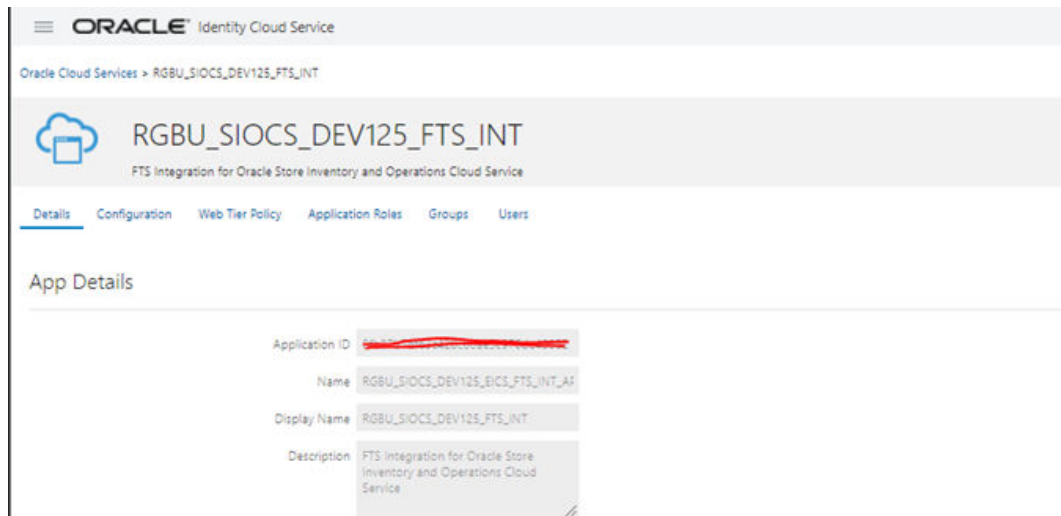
ORACLE Identity Cloud Service

Oracle Cloud Services > RGBU_SIOCS_DEV125_FTS_INT

RGBU_SIOCS_DEV125_FTS_INT

FTS Integration for Oracle Store Inventory and Operations Cloud Service

Details Configuration Web Tier Policy Application Roles Groups Users

App Details

Application ID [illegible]

Name RGBU_SIOCS_DEV125_EICS_FTS_INT_AF

Display Name RGBU_SIOCS_DEV125_FTS_INT

Description FTS Integration for Oracle Store Inventory and Operations Cloud Service